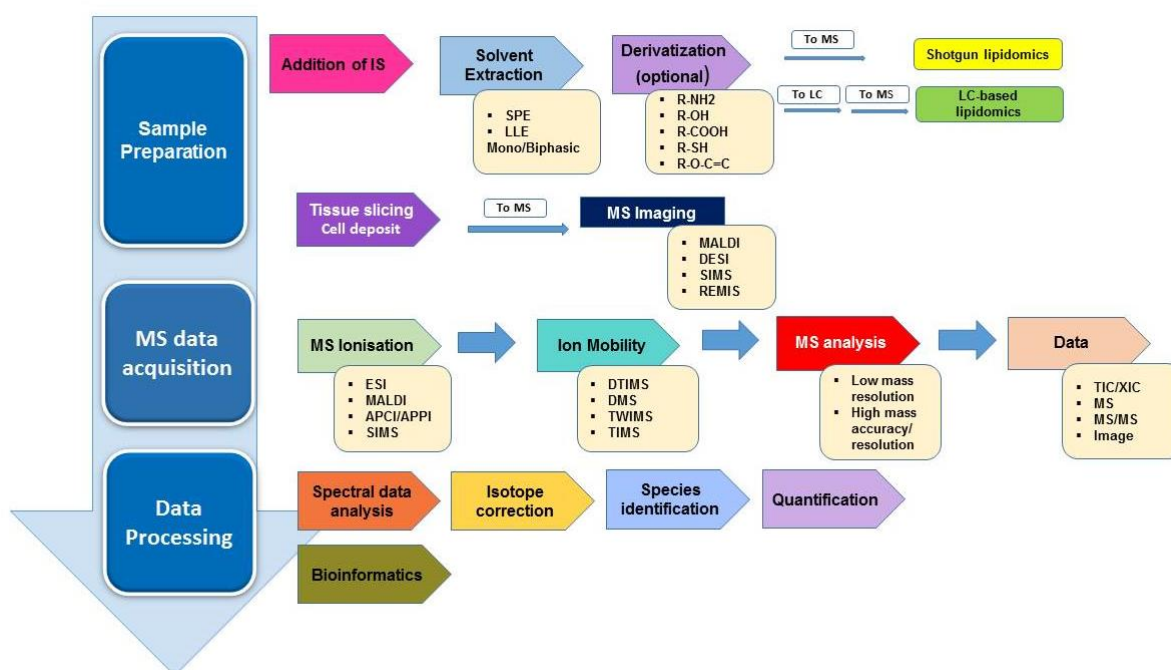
Sample Preparation

Addition of IS

Solvent Extraction

- SPE
- LLE
Mono/Biphasic

Derivatization (optional)

- R-NH2
- R-OH
- R-COOH
- R-SH
- R-O-C=C

To MS

Shotgun lipidomics

To LC

To MS

LC-based lipidomics

Tissue slicing
Cell deposit

To MS

MS Imaging

- MALDI
- DESI
- SIMS
- REMIS

MS data acquisition

MS Ionisation

- ESI
- MALDI
- APCI/APPI
- SIMS

Ion Mobility

- DTIMS
- DMS
- TWIMS
- TIMS

MS analysis

- Low mass resolution
- High mass accuracy/ resolution

Data

- TIC/XIC
- MS
- MS/MS
- Image

Data Processing

Spectral data analysis

Isotope correction

Species identification

Quantification

Bioinformatics